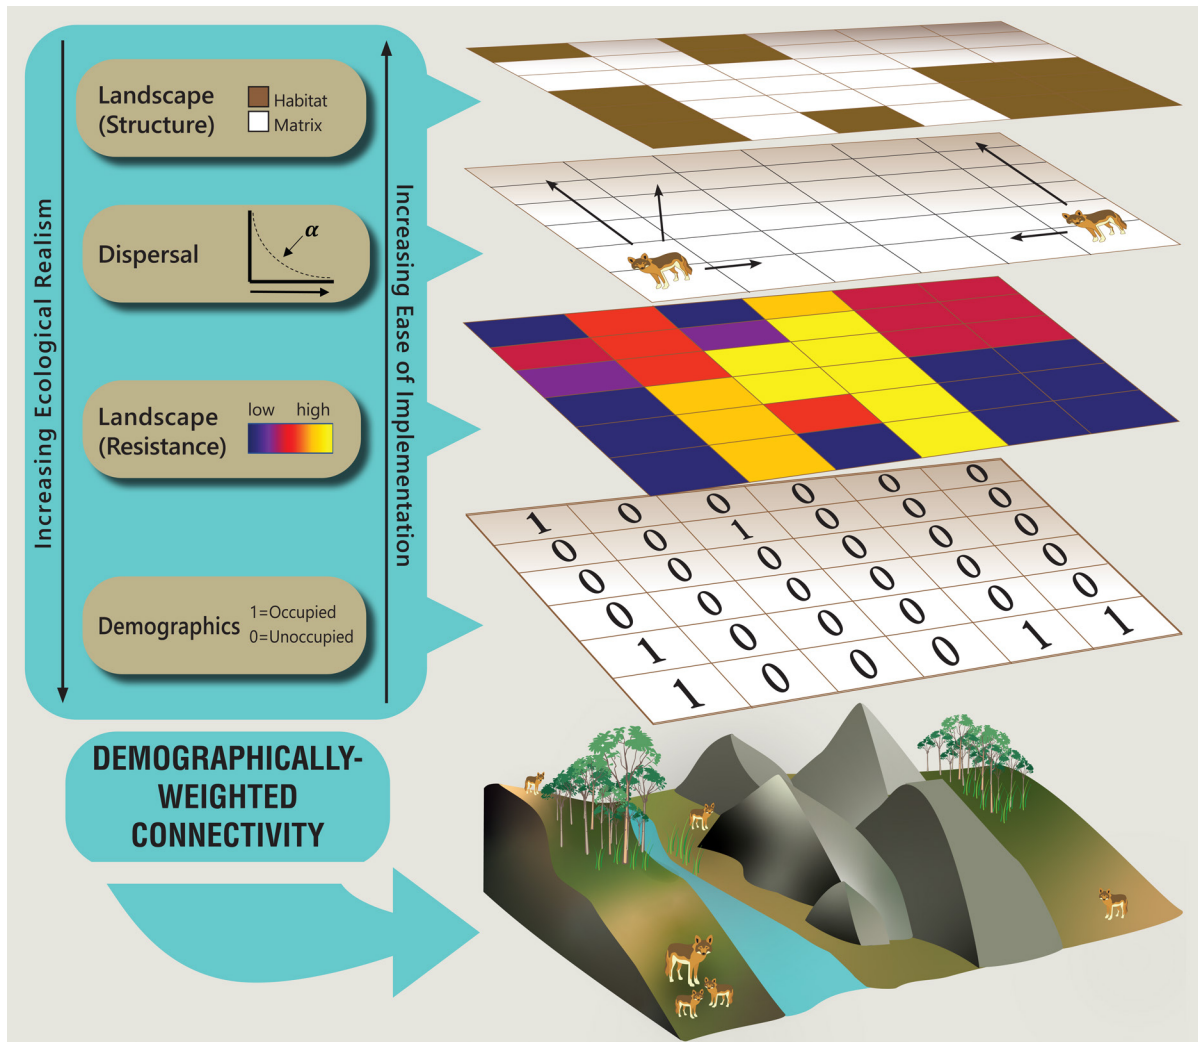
Increasing Ecological Realism

Landscape (Structure)
Habitat
Matrix

Dispersal
$\alpha$

Landscape (Resistance)
low high

Demographics
1=Occupied
0=Unoccupied

Increasing Ease of Implementation

1 0 0 0 0 0
0 0 1 0 0 0
0 0 0 0 0 0 0
0 0 0 0 0 0 0
0 0 0 0 0 1 1
1 0 0 0 1 1
1 0 0 0

DEMOGRAPHICALLY-WEIGHTED CONNECTIVITY